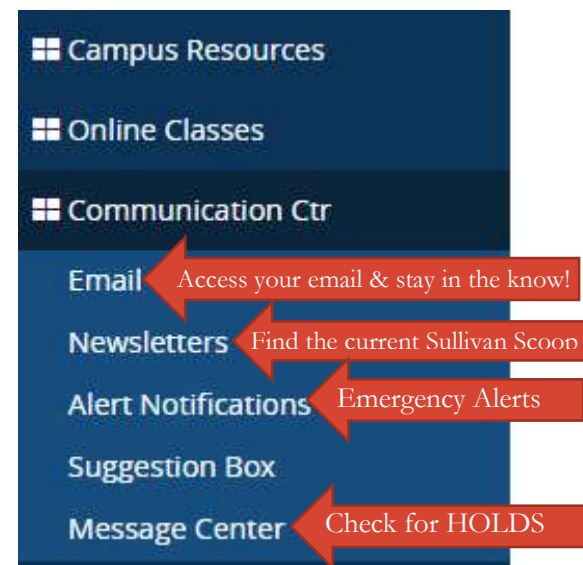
Campus Resources

Online Classes

Communication Ctr

Email
Access your email & stay in the know!

Newsletters
Find the current Sullivan Scoop

Alert Notifications
Emergency Alerts

Suggestion Box

Message Center
Check for HOLDS